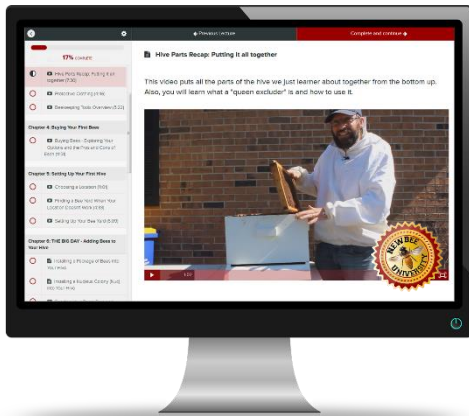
17% COMPLETE

Hive Parts Recap: Putting it all together (7:36)

Protective Clothing (4:46)

Beekeeping Tools Overview (5:22)

Chapter 4: Buying Your First Bees

Buying Bees - Explaining Your Options and the Pros and Cons of Each (8:38)

Chapter 5: Setting Up Your First Hive

Choosing a Location (5:01)

Finding a Bee Yard When Your Location Doesn't Work (4:59)

Setting Up Your Bee Yard (5:00)

Chapter 6: THE BIG DAY - Adding Bees to Your Hive

Installing a Package of Bees into You Hive

Installing a Nucleus Colony (Nuc) Into Your Hive

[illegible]

◆ Previous Lecture

Complete and continue ◆

Hive Parts Recap: Putting it all together

This video puts all the parts of the hive we just learned about together from the bottom up. Also, you will learn what a "queen excluder" is and how to use it.

NEWBEE UNIVERSITY

0:00